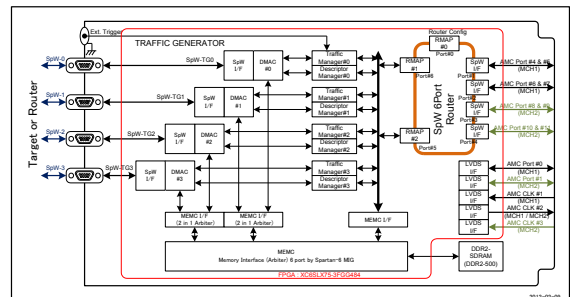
Ext. Trigger
TRAFFIC GENERATOR
Router Config
RMAP
#0
Port#0
SpW-0
SpW-1
SpW-2
SpW-3
Target or Router
SpW-TG0
SpW-TG1
SpW-TG2
SpW-TG3
SpW I/F
DMAC #0
SpW I/F
DMAC #1
SpW I/F
DMAC #2
SpW I/F
DMAC #3
Traffic Manager#0
Descriptor Manager#0
Traffic Manager#1
Descriptor Manager#1
Traffic Manager#2
Descriptor Manager#2
Traffic Manager#3
Descriptor Manager#3
RMAP #1
Port#4
RMAP #2
Port#5
SpW 6Port Router
SpW I/F
SpW I/F
SpW I/F
SpW I/F
AMC Port #4 & #5 (MCH1)
AMC Port #6 & #7 (MCH1)
AMC Port #8 & #9 (MCH2)
AMC Port #10 & #11 (MCH2)
LVDS I/F
LVDS I/F
LVDS I/F
LVDS I/F
AMC Port #0 (MCH1)
AMC Port #1 (MCH2)
AMC CLK #1 (MCH1)
AMC CLK #3 (MCH1 / MCH2)
AMC CLK #3 (MCH2)
MEMC I/F (2 in 1 Arbiter)
MEMC I/F (2 in 1 Arbiter)
MEMC I/F
MEMC
Memory Interface (Arbiter) 6 port by Spartan-6 MIG
DDR2-SDRAM (DDR2-500)
FPGA : XC6SLX75-3FGG484
2012-02-09